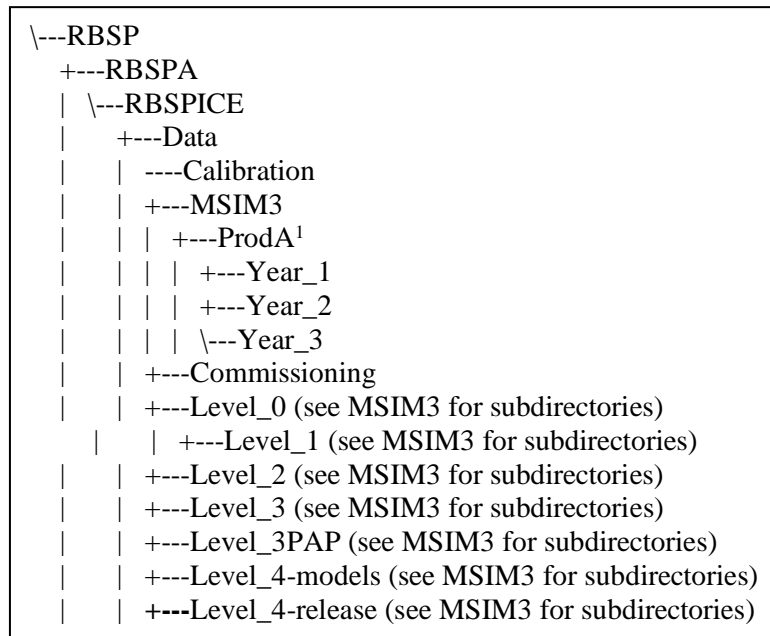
\---RBSP
+---RBSPA
| \---RBSPICE
| +---Data
| | ----Calibration
| | +---MSIM3
| | | +---ProdA$^1$
| | | | +---Year_1
| | | | +---Year_2
| | | | \---Year_3
| | +---Commissioning
| | +---Level_0 (see MSIM3 for subdirectories)
| | +---Level_1 (see MSIM3 for subdirectories)
| | +---Level_2 (see MSIM3 for subdirectories)
| | +---Level_3 (see MSIM3 for subdirectories)
| | +---Level_3PAP (see MSIM3 for subdirectories)
| | +---Level_4-models (see MSIM3 for subdirectories)
| | +---Level_4-release (see MSIM3 for subdirectories)